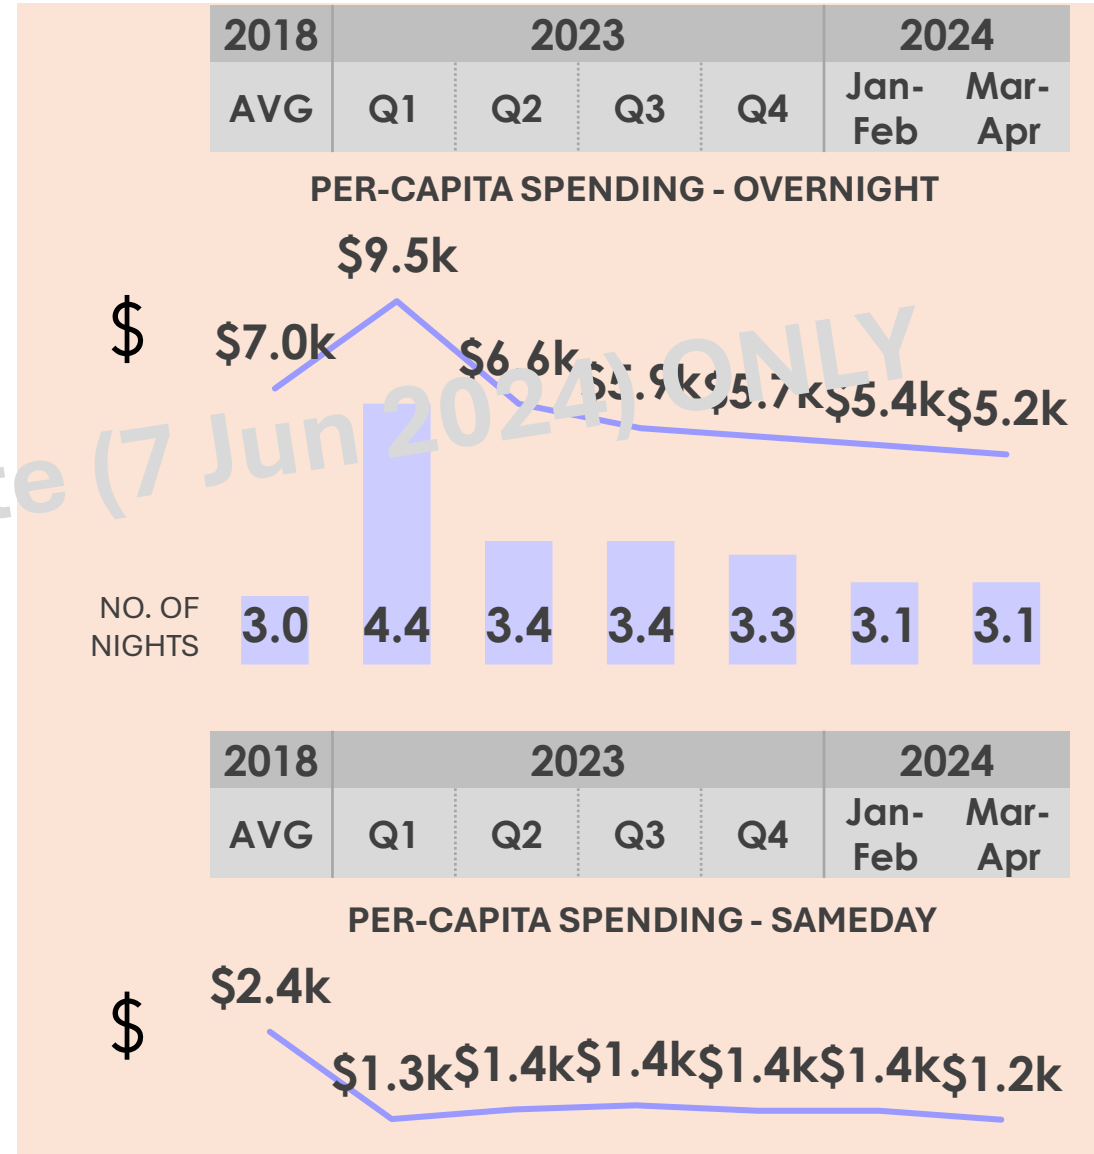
| 2018 | 2023 | | | | 2024 | |
|---|---|---|---|---|---|---|
| AVG | Q1 | Q2 | Q3 | Q4 | Jan-Feb | Mar-Apr |

PER-CAPITA SPENDING - OVERNIGHT

$

$7.0k $9.5k $6.6k $5.9k $5.7k $5.4k $5.2k

te (7 Jun 2024) ONLY

NO. OF NIGHTS 3.0 4.4 3.4 3.4 3.3 3.1 3.1

| 2018 | 2023 | | | | 2024 | |
|---|---|---|---|---|---|---|
| AVG | Q1 | Q2 | Q3 | Q4 | Jan-Feb | Mar-Apr |

PER-CAPITA SPENDING - SAMEDAY

$

$2.4k $1.3k $1.4k $1.4k $1.4k $1.4k $1.2k